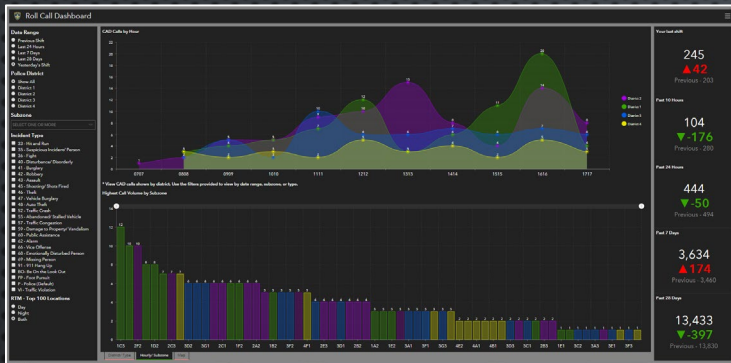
Roll Call Dashboard

Date Range
Previous Shift
Last 24 Hours
Last 7 Days
Last 28 Days
Yesterday's Shift

Police District
Show All
District 1
District 2
District 3
District 4

Subzone
SELECT ONE OR MORE

Incident Type
32 - Hit and Run
35 - Suspicious Incident/ Person
36 - Fight
40 - Disturbance/ Disorderly
41 - Burglary
42 - Robbery
43 - Assault
45 - Shooting/ Shots Fired
46 - Theft
47 - Vehicle Burglary
48 - Auto Theft
52 - Traffic Crash
53 - Abandoned/ Stalled Vehicle
54 - Traffic Congestion
59 - Damage to Property/ Vandalism
60 - Public Assistance
62 - Alarm
66 - Vice Offense
68 - Emotionally Disturbed Person
69 - Missing Person
91 - 911 Hang Up
BO - Be On the Look Out
FP - Foot Pursuit
P - Police (Default)
VI - Traffic Violation

RTM - Top 100 Locations
Day
Night
Both

CAD Calls by Hour

District 1
District 2
District 3
District 4

0707 0808 0909 1010 1111 1212 1313 1414 1515 1616 1717

* View CAD calls shown by district. Use the filters provided to view by date range, subzone, or type.

Highest Call Volume by Subzone

1C5 2F2 1D2 2C5 3D2 3G1 2C1 1F2 2A2 1B2 3F2 4F1 2E5 3D1 2B2 1A2 1E2 3A1 3F1 3G3 4E2 4A1 4B1 3D3 3C1 2B3 1E1 3C2 3A3 3E1 3F3

District Table Hourly / Subzone Map

Your last shift
245
▲42
Previous - 203

Past 10 Hours
104
▼-176
Previous - 280

Past 24 Hours
444
▼-50
Previous - 494

Past 7 Days
3,634
▲174
Previous - 3,460

Past 28 Days
13,433
▼-397
Previous - 13,830